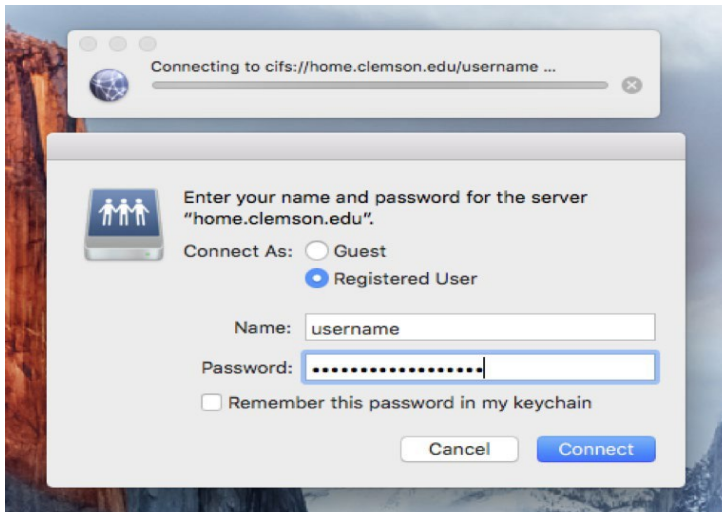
Connecting to cifs://home.clemson.edu/username ...

Enter your name and password for the server "home.clemson.edu".

Connect As: Guest

Registered User

Name: username

Password: ••••••••••••••••••

Remember this password in my keychain

Cancel

Connect